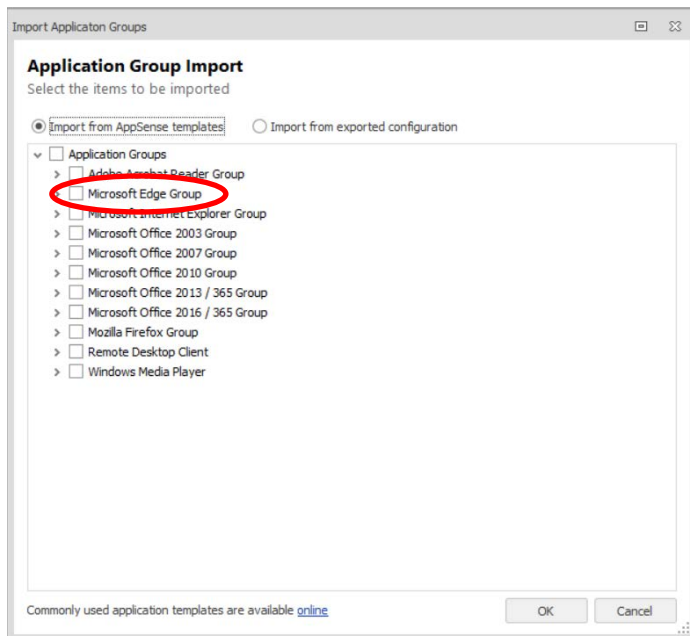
Import Applicaton Groups

Application Group Import
Select the items to be imported

Import from AppSense templates
Import from exported configuration

Application Groups
Adobe Acrobat Reader Group
Microsoft Edge Group
Microsoft Internet Explorer Group
Microsoft Office 2003 Group
Microsoft Office 2007 Group
Microsoft Office 2010 Group
Microsoft Office 2013 / 365 Group
Microsoft Office 2016 / 365 Group
Mozilla Firefox Group
Remote Desktop Client
Windows Media Player

Commonly used application templates are available online

OK
Cancel